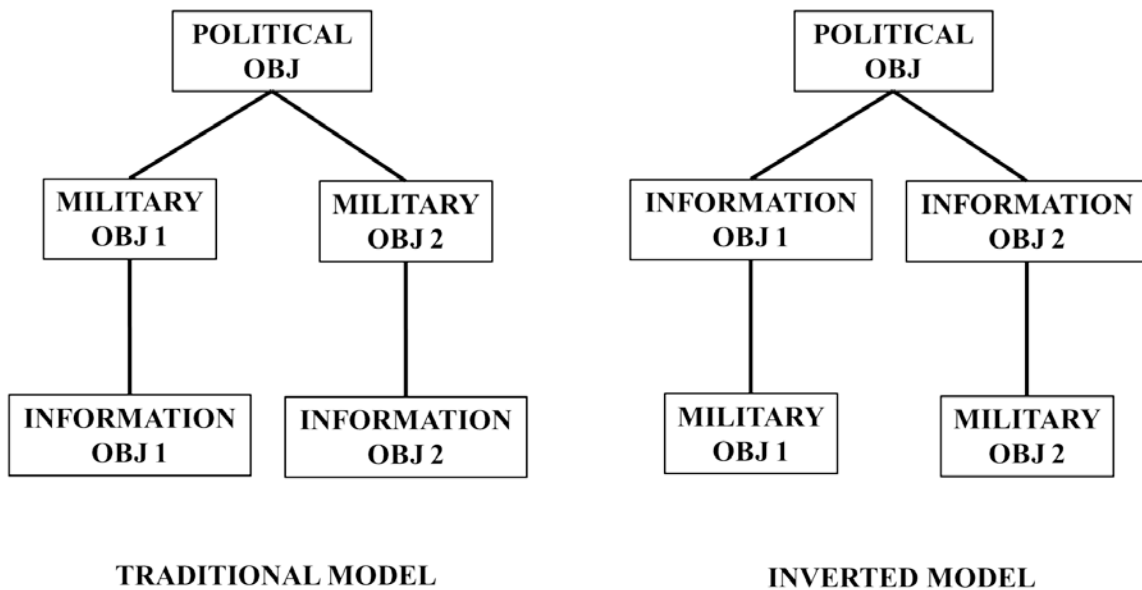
POLITICAL OBJ

MILITARY OBJ 1

MILITARY OBJ 2

INFORMATION OBJ 1

INFORMATION OBJ 2

TRADITIONAL MODEL

POLITICAL OBJ

INFORMATION OBJ 1

INFORMATION OBJ 2

MILITARY OBJ 1

MILITARY OBJ 2

INVERTED MODEL